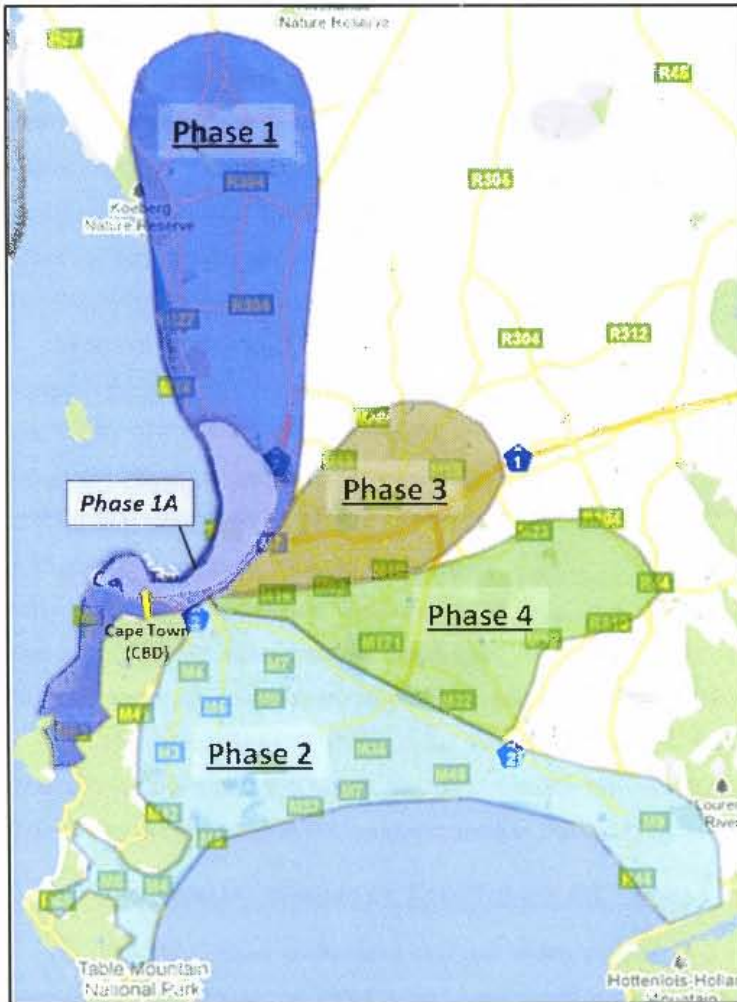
Nature Reserve

R27

R45

Phase 1

R304

R304

Koeberg Nature Reserve

R304

R304

R312

R27

Phase 3

1

Phase 1A

Phase 4

Cape Town (CBD)

M7

M5

M3

Phase 2

2

Lourens River

Table Mountain National Park

Hottentots-Holland Mountain